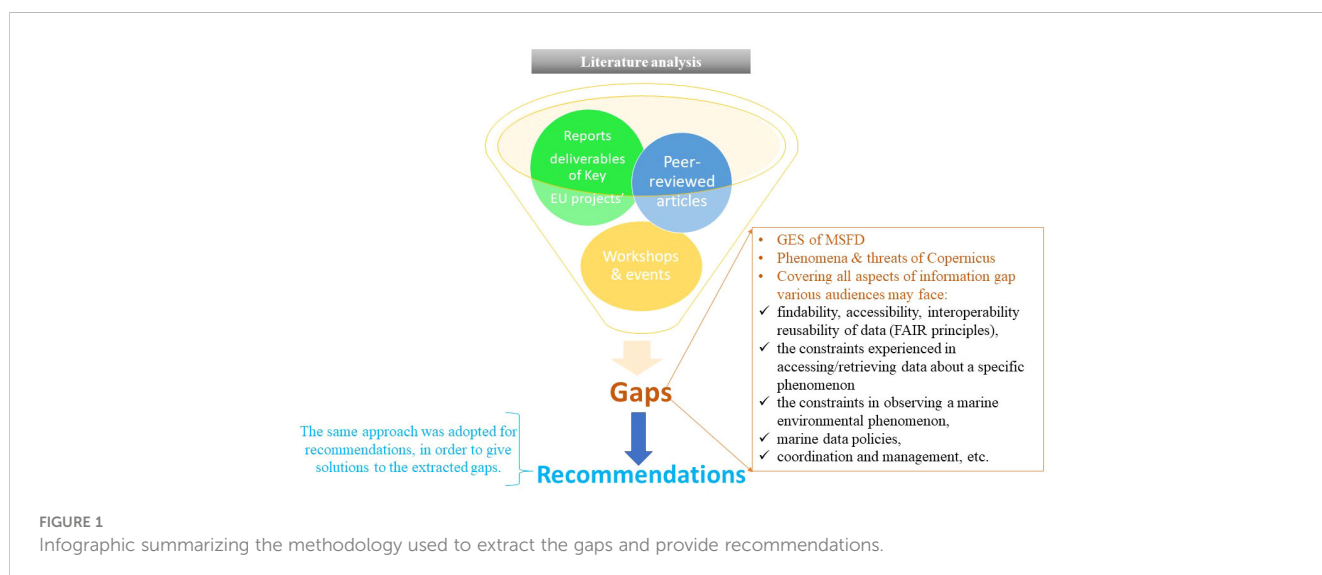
Literature analysis

Reports deliverables of Key EU projects'

Peer-reviewed articles

Workshops & events

• GES of MSFD
• Phenomena & threats of Copernicus
• Covering all aspects of information gap various audiences may face:
✓ findability, accessibility, interoperability reusability of data (FAIR principles),
✓ the constraints experienced in accessing/retrieving data about a specific phenomenon
✓ the constraints in observing a marine environmental phenomenon,
✓ marine data policies,
✓ coordination and management, etc.

Gaps

The same approach was adopted for recommendations, in order to give solutions to the extracted gaps.

Recommendations

FIGURE 1
Infographic summarizing the methodology used to extract the gaps and provide recommendations.